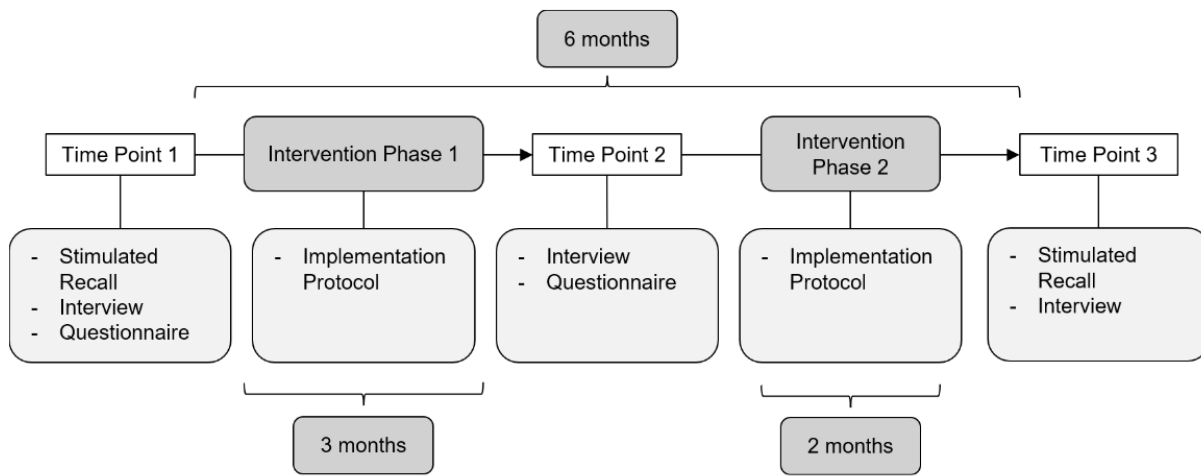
6 months

Time Point 1

Intervention Phase 1

Time Point 2

Intervention Phase 2

Time Point 3

- Stimulated Recall
- Interview
- Questionnaire

- Implementation Protocol

- Interview
- Questionnaire

- Implementation Protocol

- Stimulated Recall
- Interview

3 months

2 months